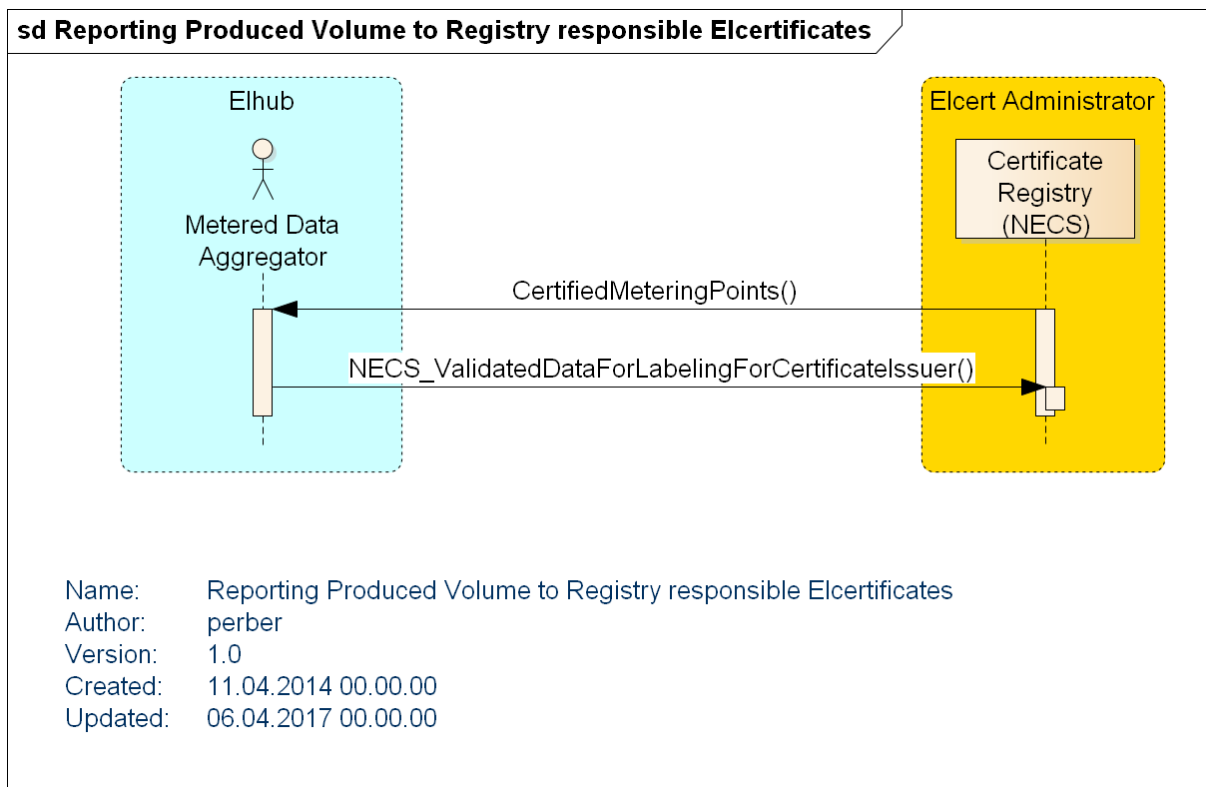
sd Reporting Produced Volume to Registry responsible Elcertificates

Elhub

Metered Data Aggregator

Elcert Administrator

Certificate Registry (NECS)

CertifiedMeteringPoints()

NECS_ValidatedDataForLabelingForCertificateIssuer()

| | |
|---|---|
| Name: | Reporting Produced Volume to Registry responsible Elcertificates |
| Author: | perber |
| Version: | 1.0 |
| Created: | 11.04.2014 00.00.00 |
| Updated: | 06.04.2017 00.00.00 |